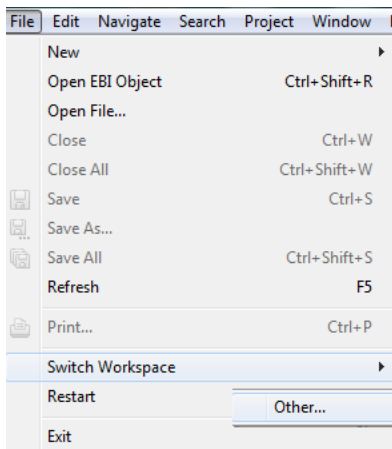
File Edit Navigate Search Project Window

New
Open EBI Object Ctrl+Shift+R
Open File...
Close Ctrl+W
Close All Ctrl+Shift+W
Save Ctrl+S
Save As...
Save All Ctrl+Shift+S
Refresh F5
Print... Ctrl+P
Switch Workspace
Restart
Exit

Other...